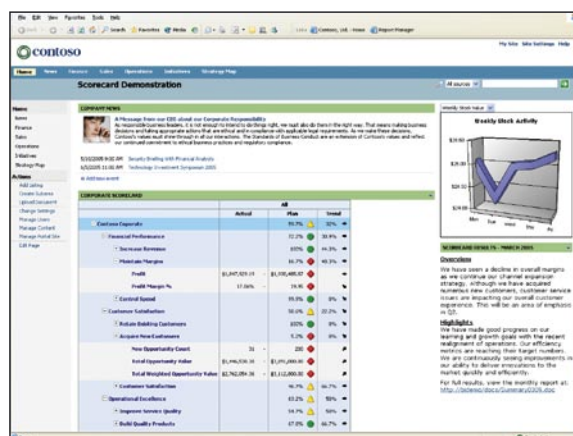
File Edit View Favorites Tools Help

Search Favorites Media

Links Contoso, Ltd. - Home Report Manager

contoso

My Site Site Settings Help

Home News Finance Sales Operations Initiatives Strategy Map

Scorecard Demonstration

All sources

Home
News
Finance
Sales
Operations
Initiatives
Strategy Map

Actions
Add Listing
Create Subarea
Upload Document
Change Settings
Manage Users
Manage Content
Manage Portal Site
Edit Page

COMPANY NEWS

A Message from our CEO about our Corporate Responsibility
As responsible business leaders, it is not enough to intend to do things right, we must also do them in the right way. That means making business decisions and taking appropriate actions that are ethical and in compliance with applicable legal requirements. As we realize these decisions, Contoso's values must shine through in all our interactions. The Standards of Business Conduct are an extension of Contoso's values and reflect our continued commitment to ethical business practices and regulatory compliance.

5/10/2005 9:00 AM Security Briefing With Financial Analysts
5/3/2005 11:00 AM Technology Investment Symposium 2005

Add new event

CORPORATE SCORECARD

| | All | | |
|---|---|---|---|
| | Actual | Plan | Trend |
| Contoso Corporate | | 59.7% | 32% |
| Financial Performance | | 31.2% | 38.9% |
| Increase Revenue | | 100% | 44.3% |
| Maintain Margins | | 16.7% | 49.3% |
| Profit | $1,047,929.19 | $1,108,489.07 | 0% |
| Profit Margin % | 17.06% | 19.90 | |
| Control Spend | | 59.5% | 0% |
| Customer Satisfaction | | 50.0% | 22.2% |
| Retain Existing Customers | | 100% | 0% |
| Acquire New Customers | | 5.2% | 0% |
| New Opportunity Count | 31 | 200 | |
| Total Opportunity Value | $1,446,536.16 | $1,070,000.00 | |
| Total Weighted Opportunity Value | $1,762,059.36 | $1,112,000.00 | |
| Customer Satisfaction | | 96.7% | 66.7% |
| Operational Excellence | | 63.2% | 50% |
| Improve Service Quality | | 54.7% | 50% |
| Build Quality Products | | 67.0% | 66.7% |

Weekly Stock Activity

SCORECARD ISSUES - MARCH 2005

Overview
We have seen a decline in overall margins as we continue our channel expansion strategy. Although we have acquired numerous new customers, customer service issues are impacting our overall customer experience. This will be an area of emphasis in Q3.

Highlights
We have made good progress on our learning and growth goals with the recent realignment of operations. Our efficiency metrics are reaching their target numbers. We are continuously seeking improvements in our ability to deliver innovations to the market quickly and efficiently.

For full results, view the monthly report at: http://biziweb/docs/Summary0305.doc